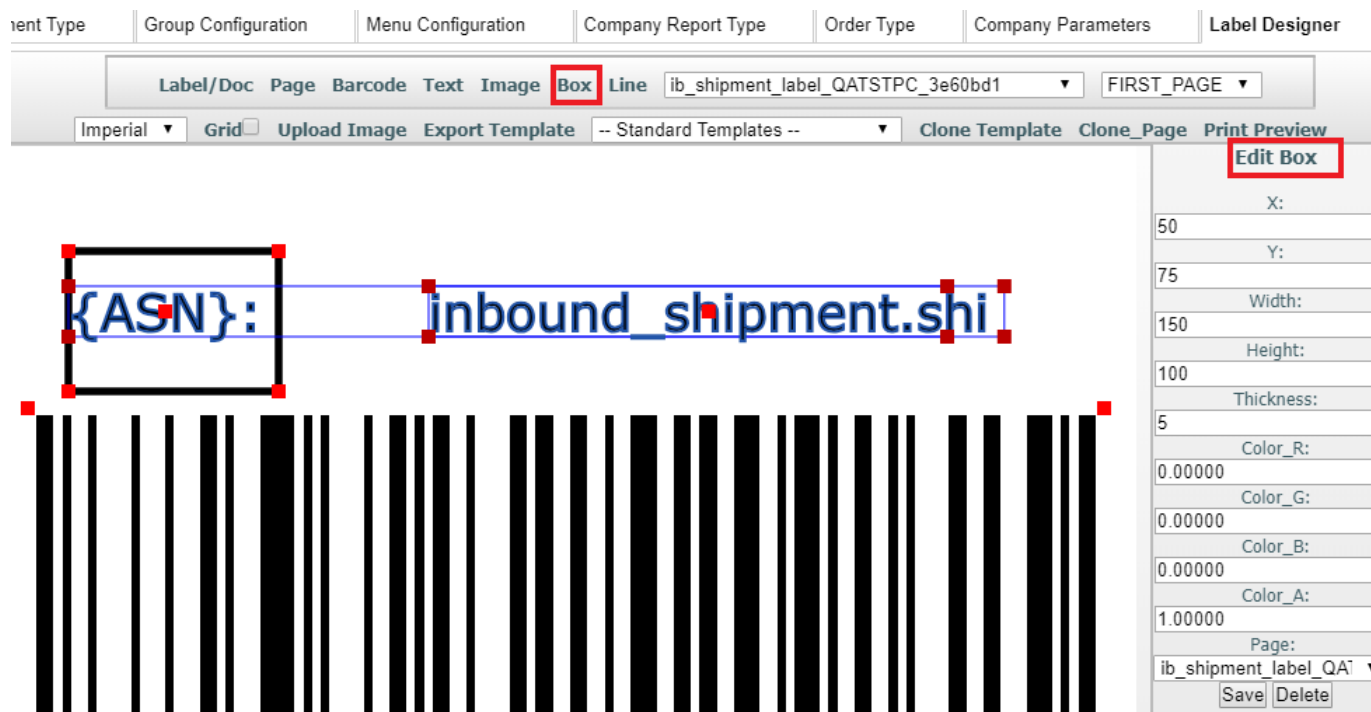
nent Type | Group Configuration | Menu Configuration | Company Report Type | Order Type | Company Parameters | Label Designer

Label/Doc Page Barcode Text Image Box Line ib_shipment_label_QATSTPC_3e60bd1 FIRST_PAGE

Imperial Grid Upload Image Export Template -- Standard Templates -- Clone Template Clone_Page Print Preview

{ASN}: inbound_shipment.shi

Edit Box
X:
50
Y:
75
Width:
150
Height:
100
Thickness:
5
Color_R:
0.00000
Color_G:
0.00000
Color_B:
0.00000
Color_A:
1.00000
Page:
ib_shipment_label_QAT
Save Delete